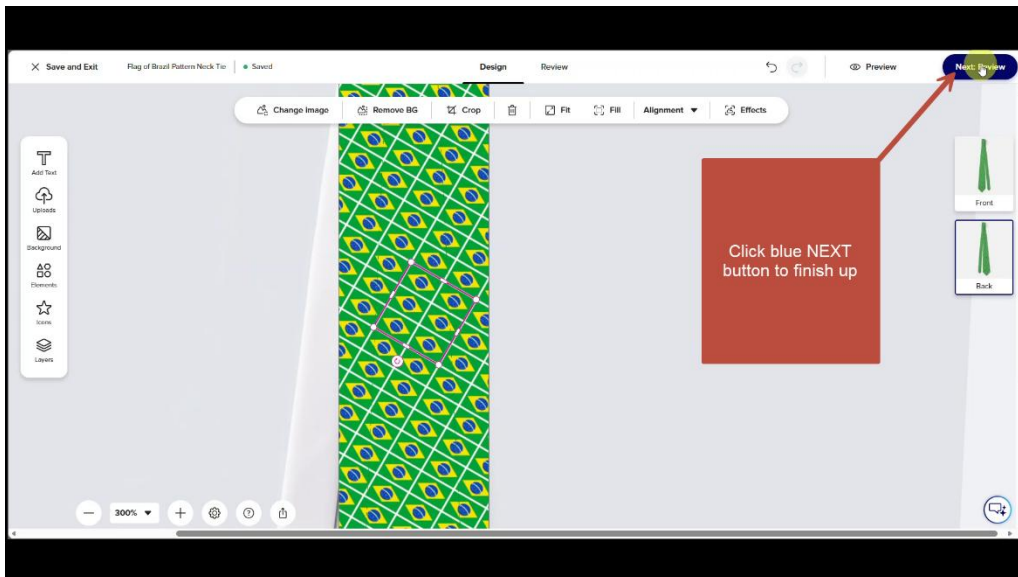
Save and Exit Flag of Brazil Pattern Neck Tie Saved

Design Review

Preview Next: Review

Change image Remove BG Crop Fit Fill Alignment Effects

Add Text
Uploads
Background
Elements
Icons
Layers

Click blue NEXT button to finish up

Front
Back

300%